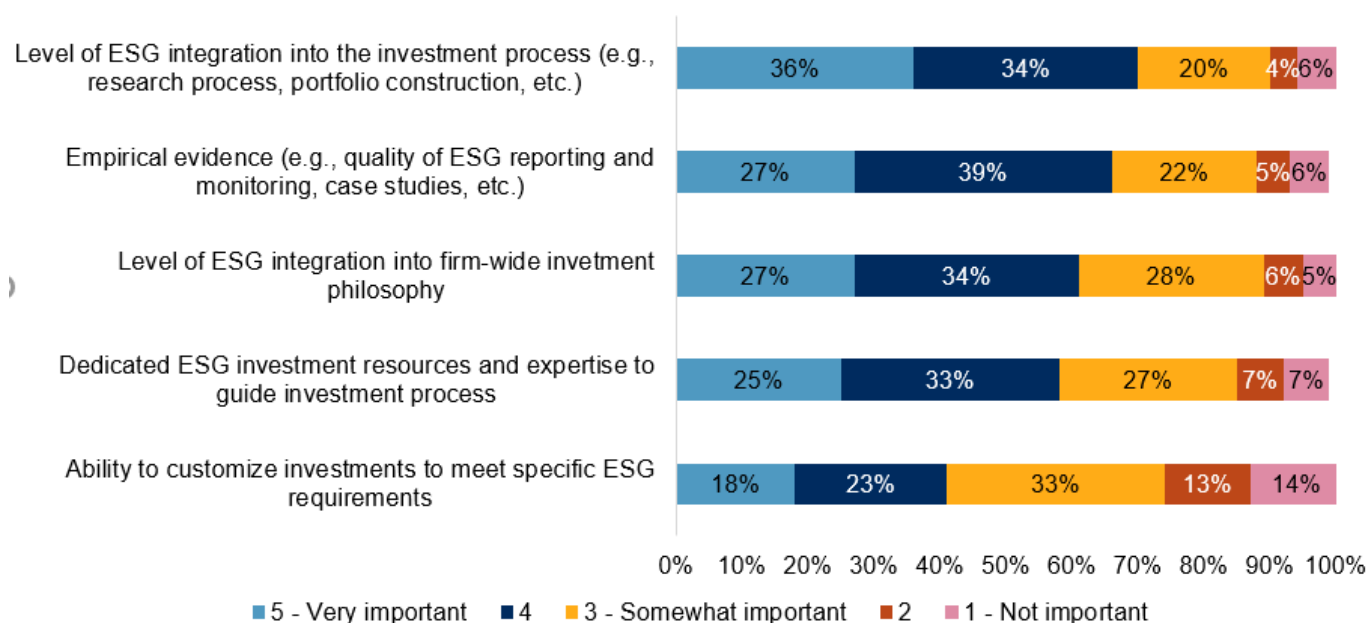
Level of ESG integration into the investment process (e.g., research process, portfolio construction, etc.)

36% 34% 20% 4% 6%

Empirical evidence (e.g., quality of ESG reporting and monitoring, case studies, etc.)

27% 39% 22% 5% 6%

Level of ESG integration into firm-wide invetment philosophy

27% 34% 28% 6% 5%

Dedicated ESG investment resources and expertise to guide investment process

25% 33% 27% 7% 7%

Ability to customize investments to meet specific ESG requirements

18% 23% 33% 13% 14%

0% 10% 20% 30% 40% 50% 60% 70% 80% 90% 100%

5 - Very important 4 3 - Somewhat important 2 1 - Not important